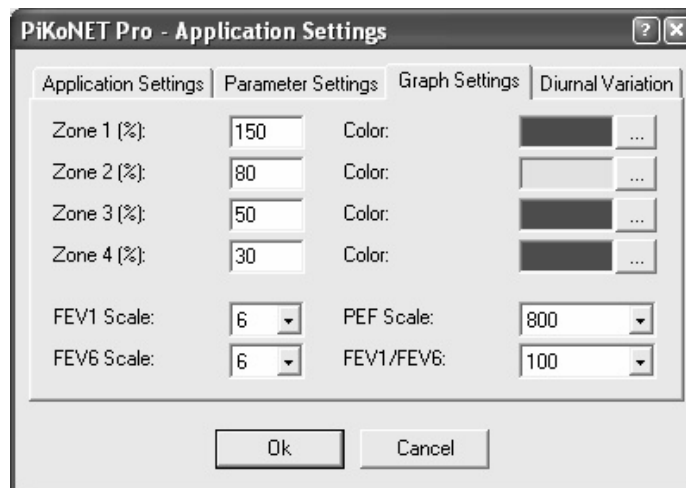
PiKoNET Pro - Application Settings

?

Application Settings | Parameter Settings | Graph Settings | Diurnal Variation

Zone 1 (%): 150 Color: ...

Zone 2 (%): 80 Color: ...

Zone 3 (%): 50 Color: ...

Zone 4 (%): 30 Color: ...

FEV1 Scale: 6 PEF Scale: 800

FEV6 Scale: 6 FEV1/FEV6: 100

Ok

Cancel